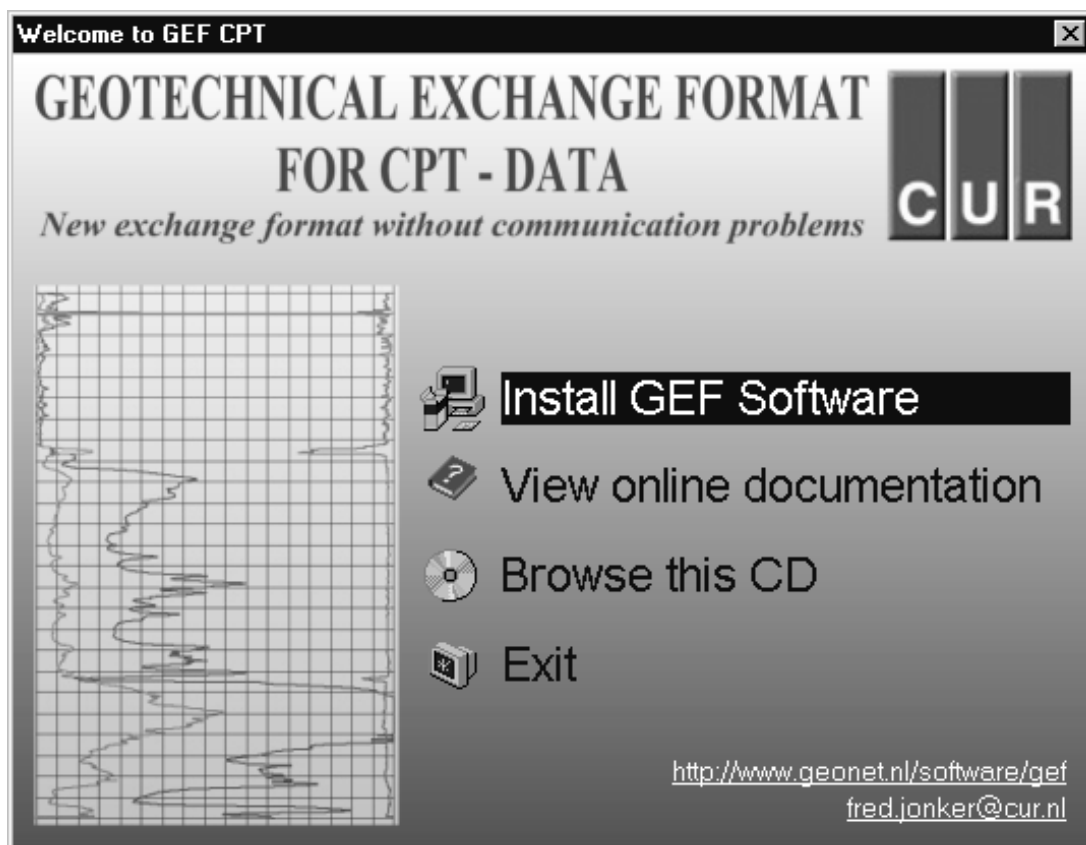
Welcome to GEF CPT

GEOTECHNICAL EXCHANGE FORMAT FOR CPT - DATA

New exchange format without communication problems

C U R

Install GEF Software

View online documentation

Browse this CD

Exit

http://www.geonet.nl/software/gef
fred.jonker@cur.nl